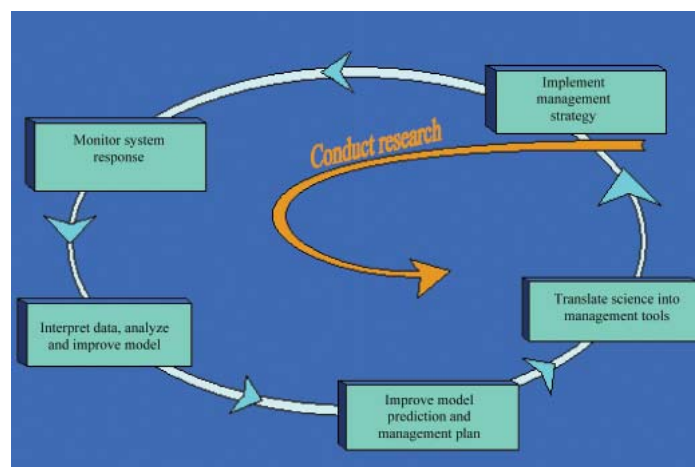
Implement management strategy

Monitor system response

Conduct research

Translate science into management tools

Interpret data, analyze and improve model

Improve model prediction and management plan